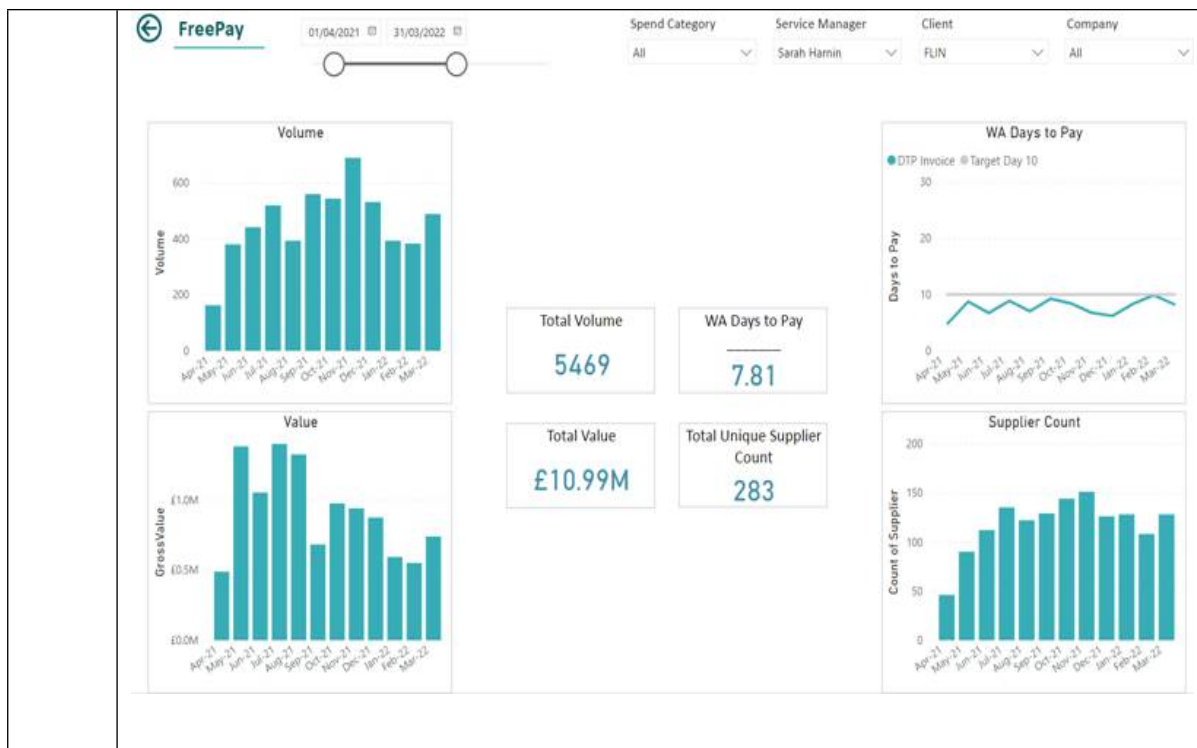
FreePay

01/04/2021 31/03/2022

Spend Category
All

Service Manager
Sarah Harnin

Client
FLIN

Company
All

Volume

600
400
200
0

Volume

Apr-21 May-21 Jun-21 Jul-21 Aug-21 Sep-21 Oct-21 Nov-21 Dec-21 Jan-22 Feb-22 Mar-22

Total Volume
5469

WA Days to Pay
7.81

WA Days to Pay

DTP Invoice Target Day 10

30
20
10
0

Days to Pay

Apr-21 May-21 Jun-21 Jul-21 Aug-21 Sep-21 Oct-21 Nov-21 Dec-21 Jan-22 Feb-22 Mar-22

Value

£1.0M
£0.5M
£0.0M

GrossValue

Apr-21 May-21 Jun-21 Jul-21 Aug-21 Sep-21 Oct-21 Nov-21 Dec-21 Jan-22 Feb-22 Mar-22

Total Value
£10.99M

Total Unique Supplier Count
283

Supplier Count

200
150
100
50
0

Count of Supplier

Apr-21 May-21 Jun-21 Jul-21 Aug-21 Sep-21 Oct-21 Nov-21 Dec-21 Jan-22 Feb-22 Mar-22